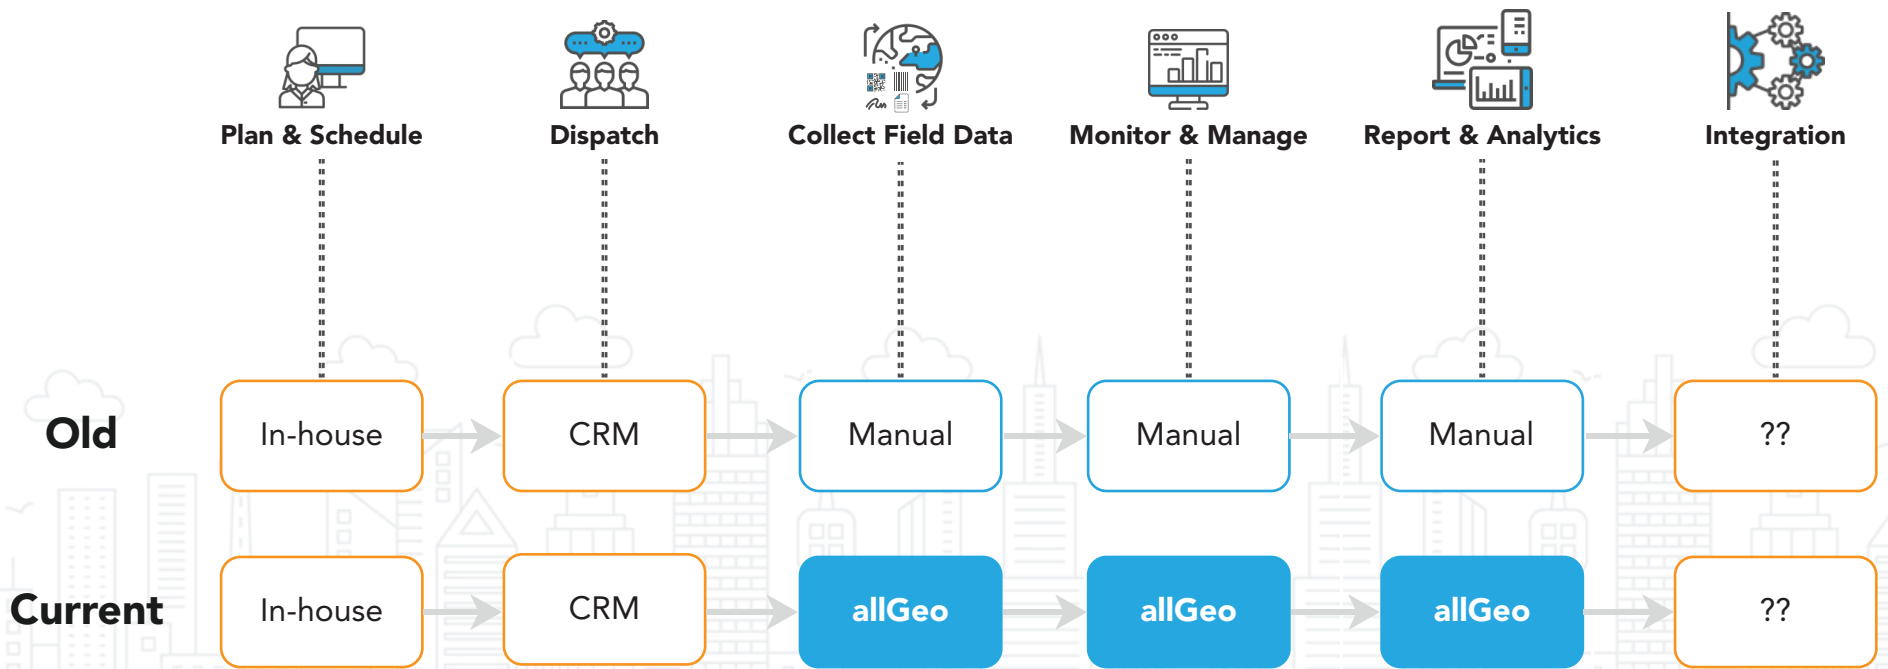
Plan & Schedule

Dispatch

Collect Field Data

Monitor & Manage

Report & Analytics

Integration

Old

| In-house | CRM | Manual | Manual | Manual | ?? |
|---|---|---|---|---|---|

Current

| In-house | CRM | allGeo | allGeo | allGeo | ?? |
|---|---|---|---|---|---|